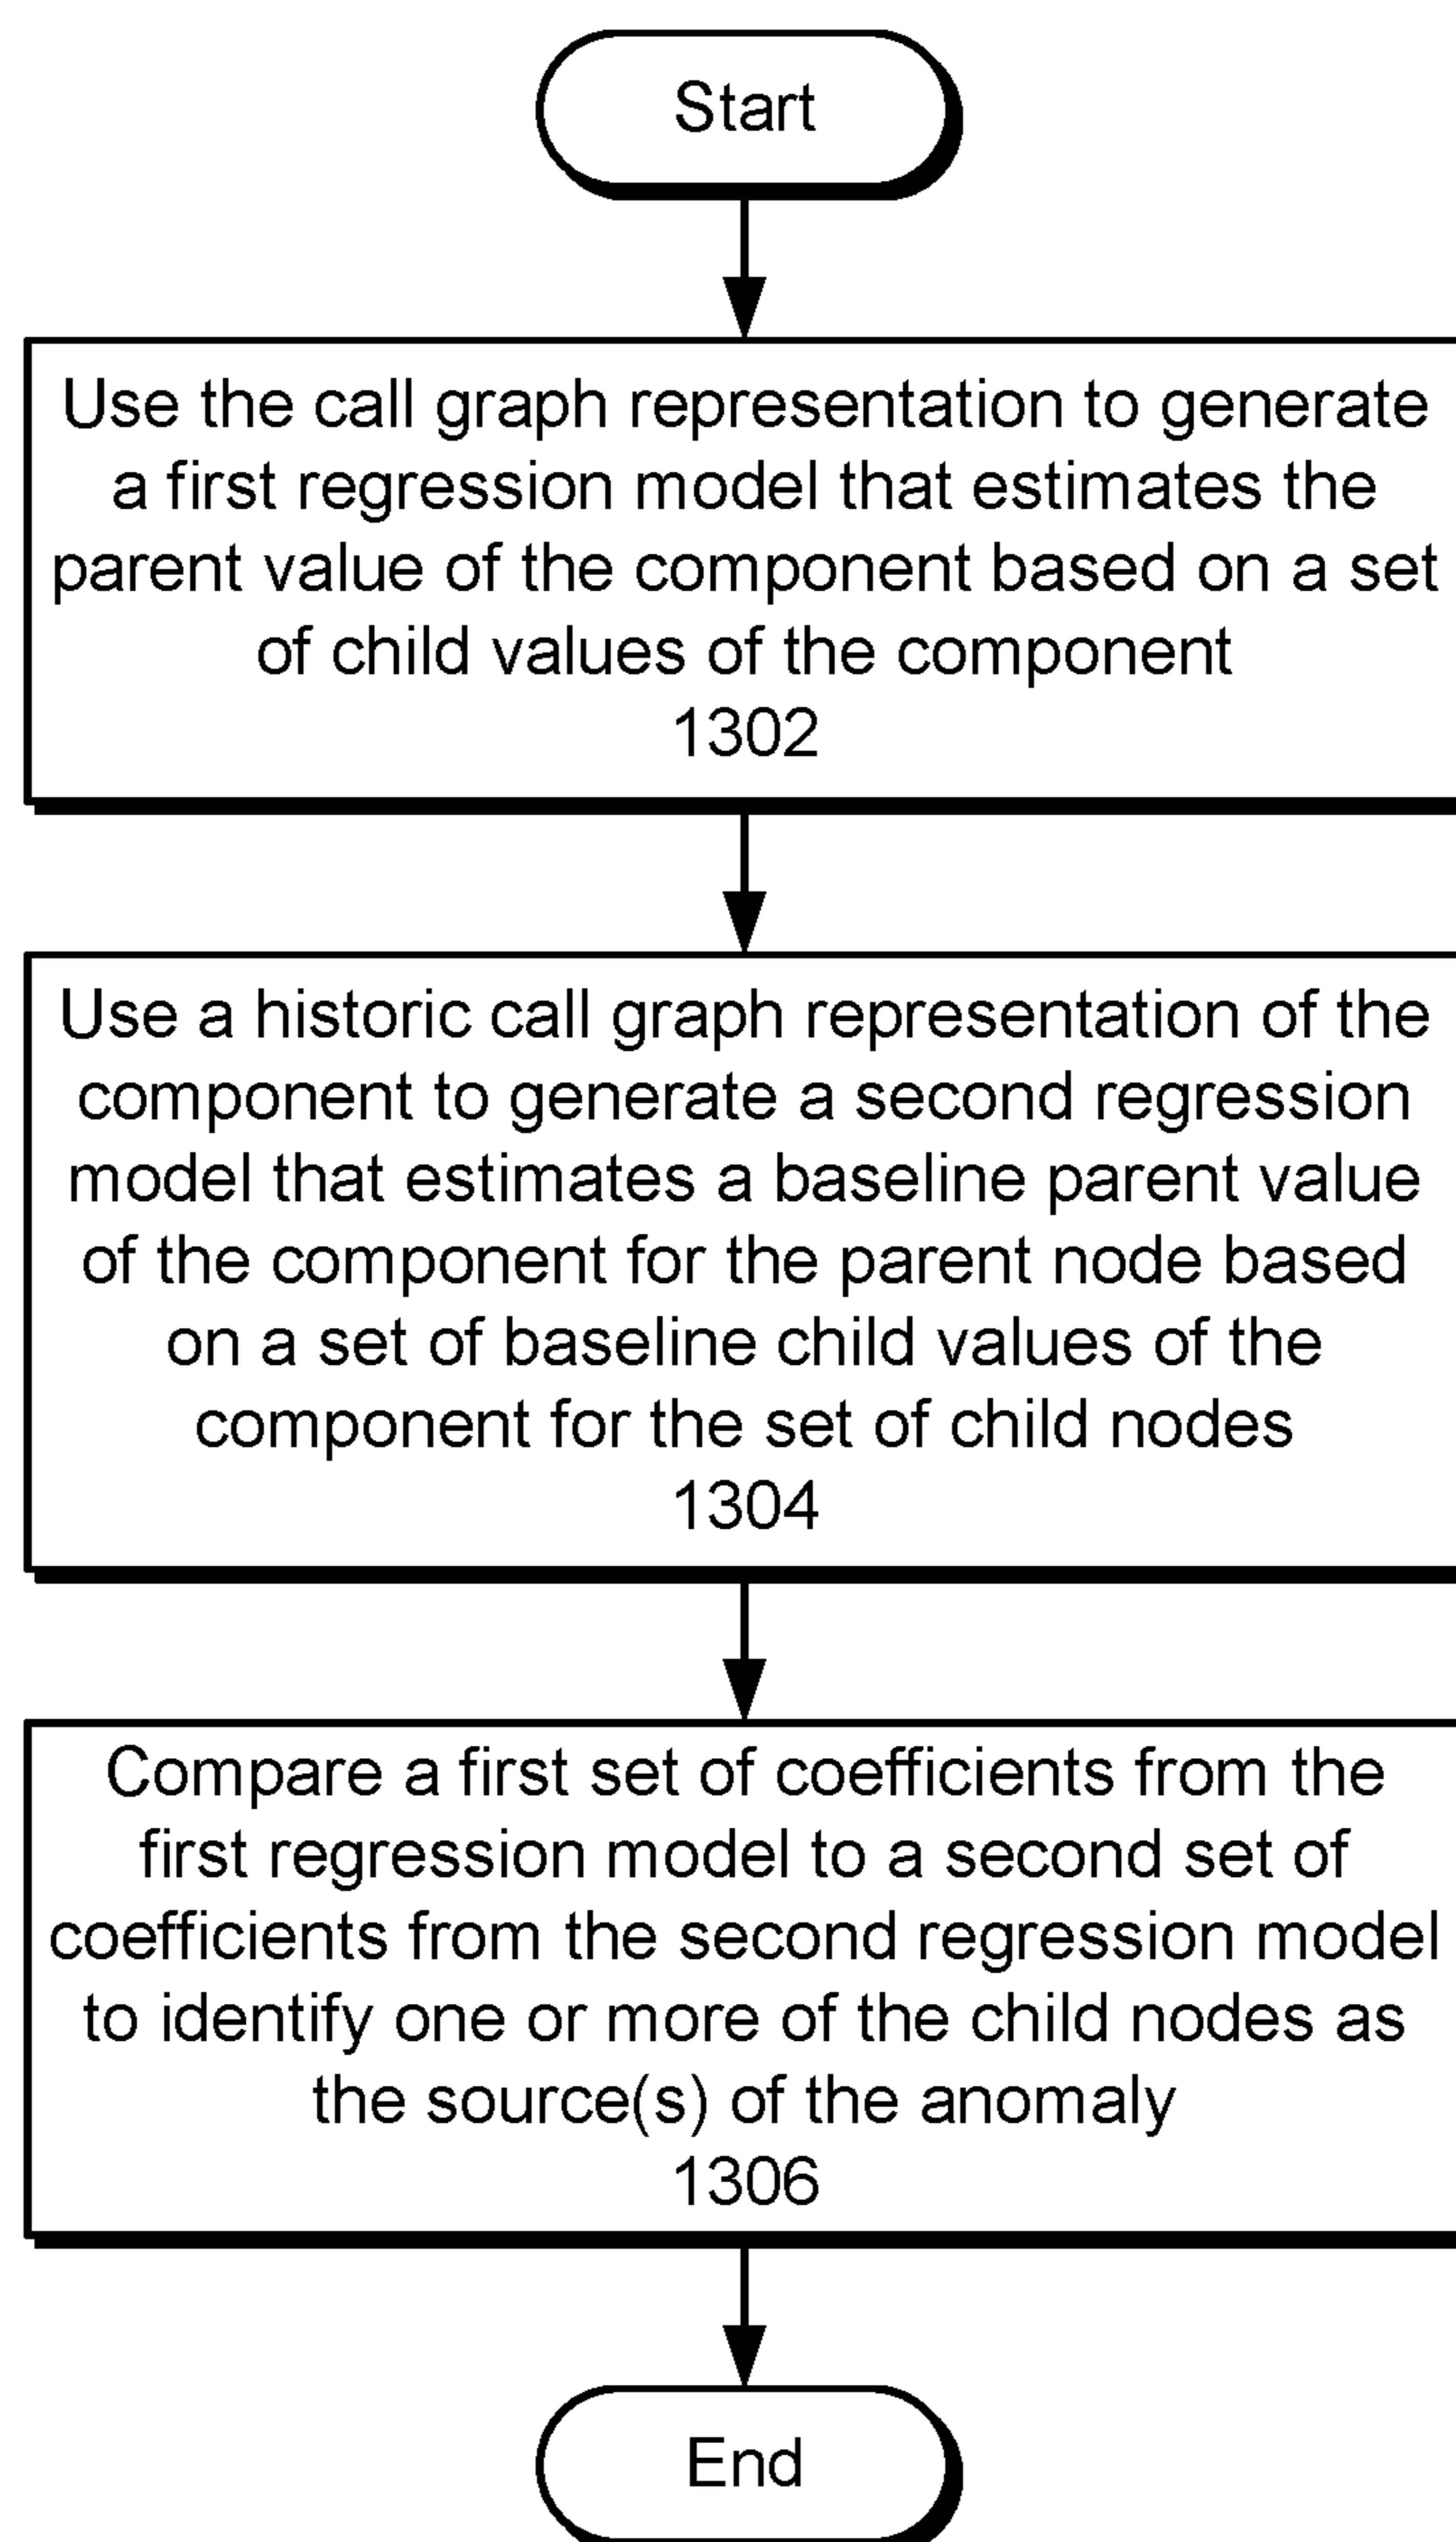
Start

Use the call graph representation to generate a first regression model that estimates the parent value of the component based on a set of child values of the component
1302

Use a historic call graph representation of the component to generate a second regression model that estimates a baseline parent value of the component for the parent node based on a set of baseline child values of the component for the set of child nodes
1304

Compare a first set of coefficients from the first regression model to a second set of coefficients from the second regression model to identify one or more of the child nodes as the source(s) of the anomaly
1306

End